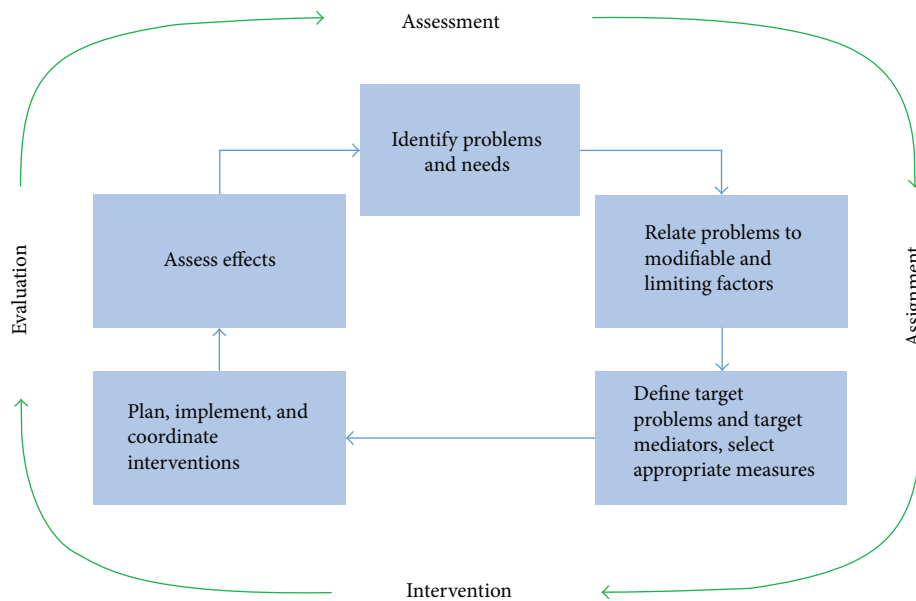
Assessment

Identify problems and needs

Relate problems to modifiable and limiting factors

Define target problems and target mediators, select appropriate measures

Plan, implement, and coordinate interventions

Assess effects

Evaluation

Assignment

Intervention